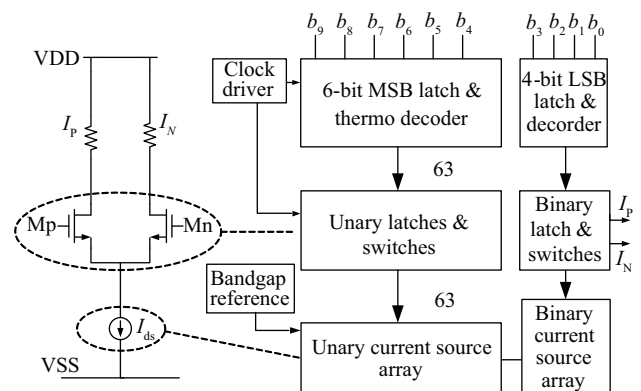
$b_9$ $b_8$ $b_7$ $b_6$ $b_5$ $b_4$

$b_3$ $b_2$ $b_1$ $b_0$

VDD

Clock driver

6-bit MSB latch & thermo decoder

4-bit LSB latch & decorder

$I_P$

$I_N$

63

Mp

Mn

Unary latches & switches

Binary latch & switches

$I_P$

$I_N$

Bandgap reference

63

$I_{ds}$

VSS

Unary current source array

Binary current source array